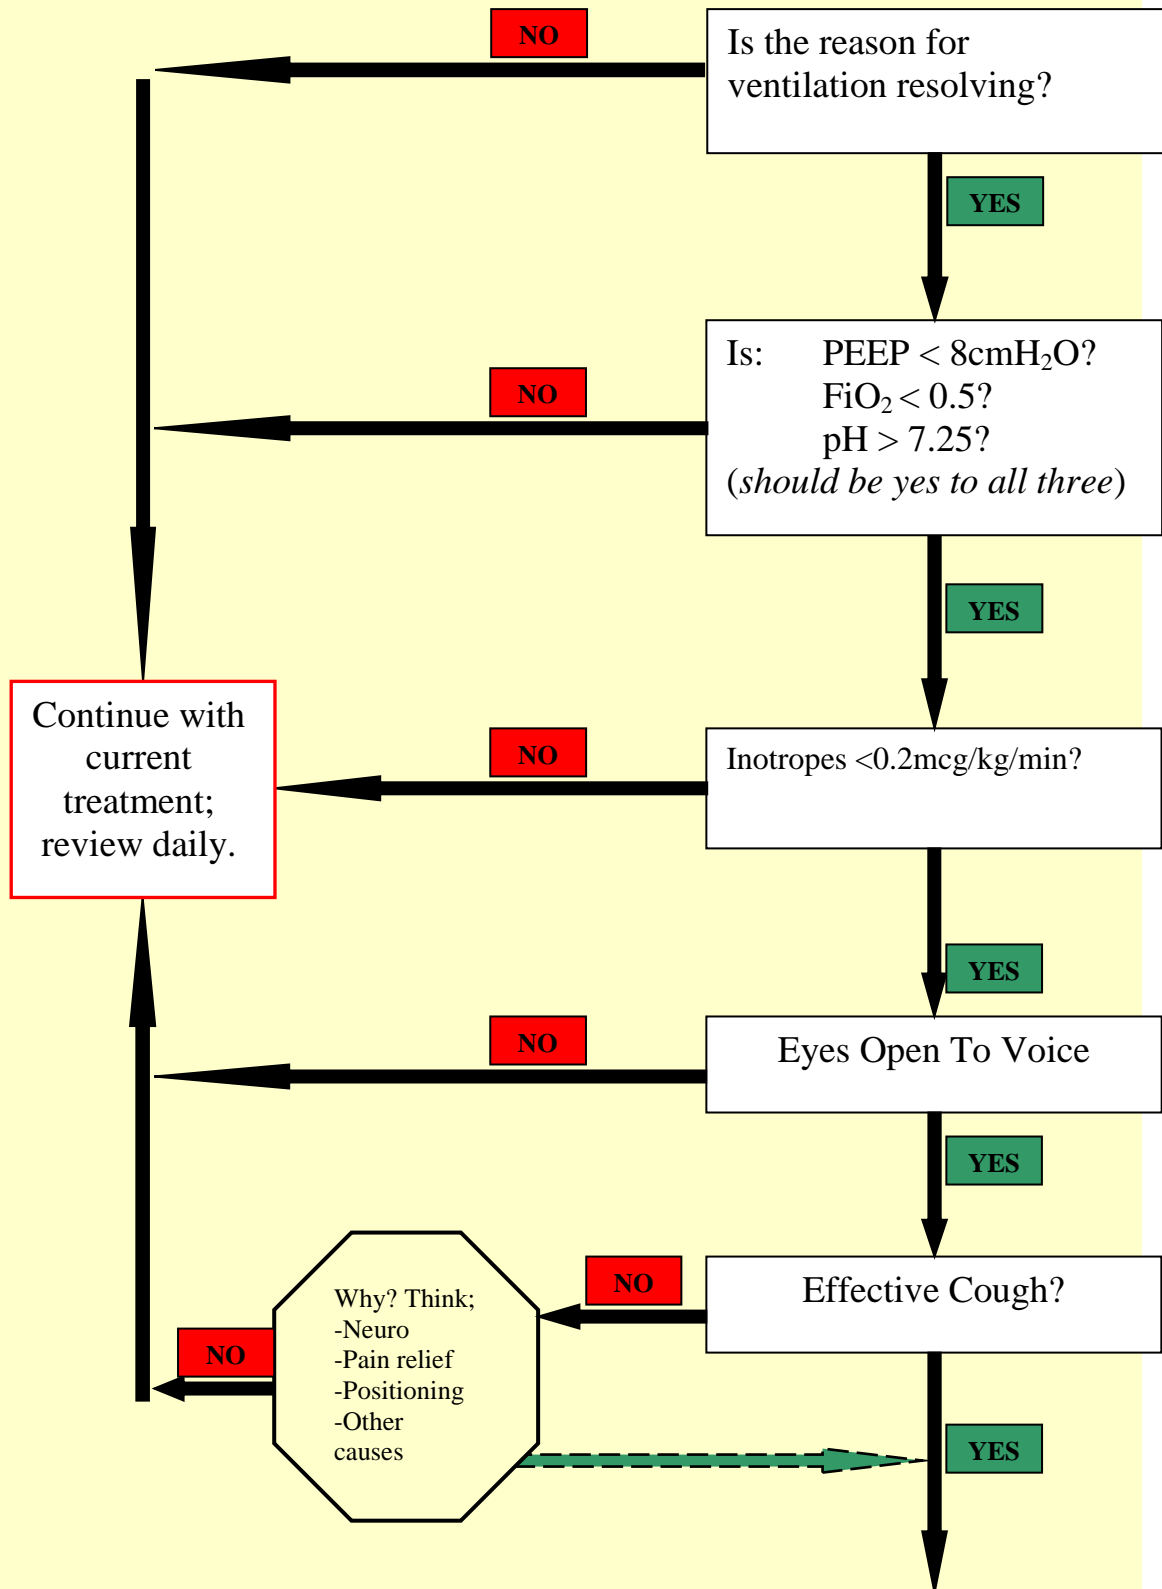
NO

Is the reason for ventilation resolving?

YES

NO

Is: PEEP < 8cmH$_2$O?
FiO$_2$ < 0.5?
pH > 7.25?
(should be yes to all three)

YES

Continue with current treatment; review daily.

NO

Inotropes <0.2mcg/kg/min?

YES

NO

Eyes Open To Voice

YES

NO

Effective Cough?

NO

Why? Think;
-Neuro
-Pain relief
-Positioning
-Other causes

YES